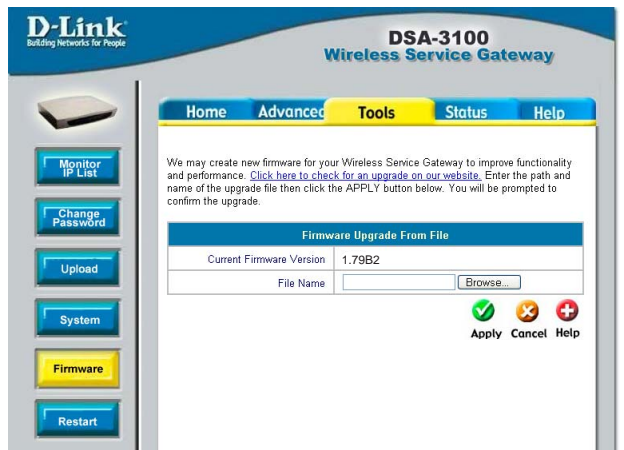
D-Link
Building Networks for People

DSA-3100
Wireless Service Gateway

Home
Advanced
Tools
Status
Help

Monitor IP List
Change Password
Upload
System
Firmware
Restart

We may create new firmware for your Wireless Service Gateway to improve functionality and performance. Click here to check for an upgrade on our website. Enter the path and name of the upgrade file then click the APPLY button below. You will be prompted to confirm the upgrade.

| Firmware Upgrade From File | |
|---|---|
| Current Firmware Version | 1.79B2 |
| File Name | Browse... |

Apply Cancel Help